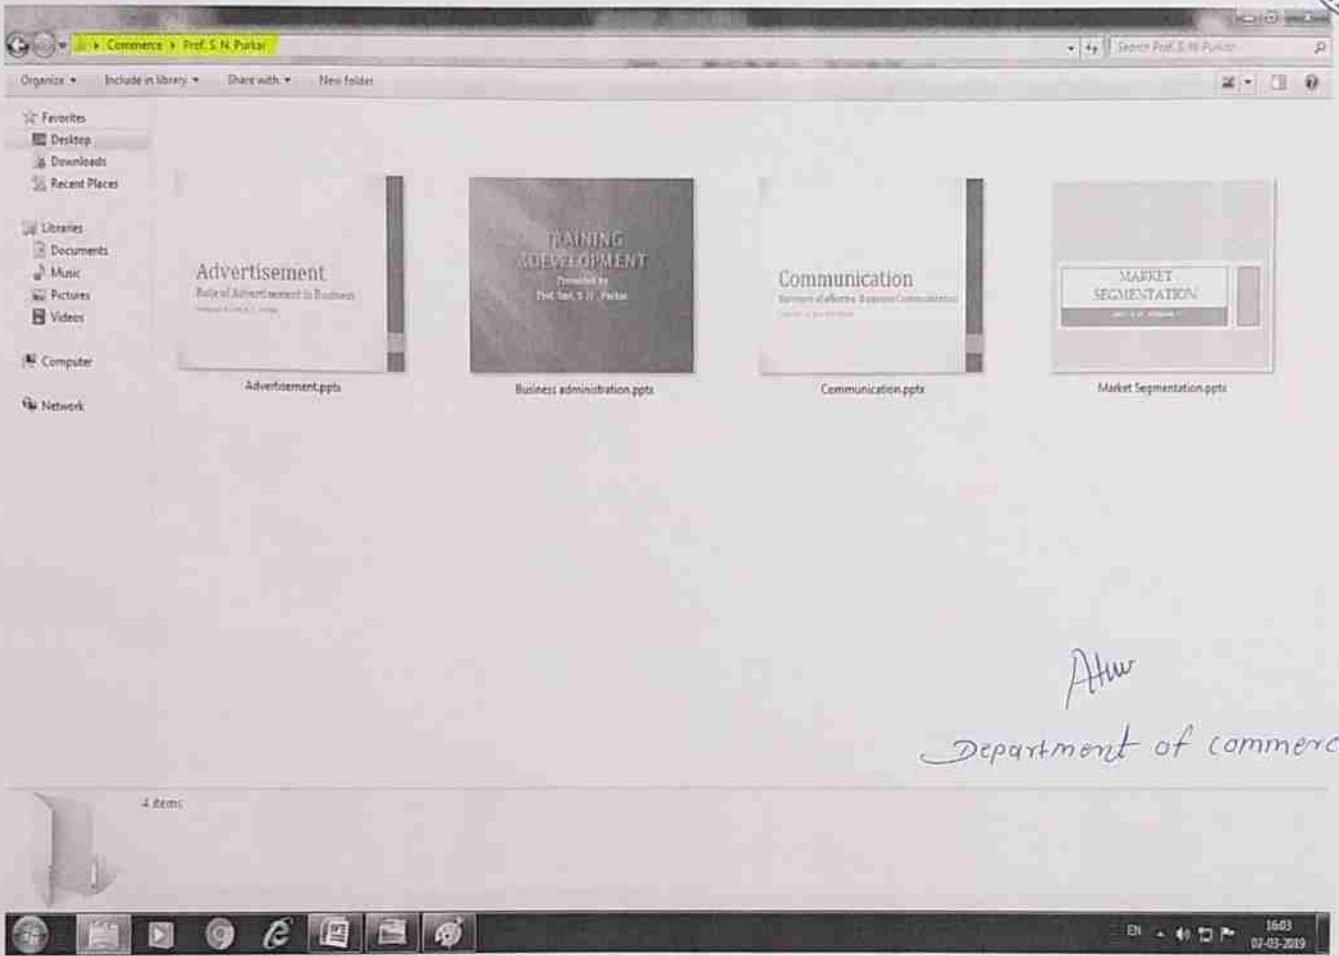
» Commerce » Prof. S. N. Purkar

Search Prof. S. N. Purkar

Organize ▾ Include in library ▾ Share with ▾ New folder

Favorites
Desktop
Downloads
Recent Places

Libraries
Documents
Music
Pictures
Videos

Computer

Network

Advertisement
Role of Advertisement in Business
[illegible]

Advertisement.pptx

TRAINING & DEVELOPMENT
Presented by
Prof. Smt. S. N. Purkar

Business administration.pptx

Communication
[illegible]
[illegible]

Communication.pptx

MARKET SEGMENTATION
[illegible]

Market Segmentation.pptx

4 items

Attw
Department of commerc

EN
16:03
02-03-2019